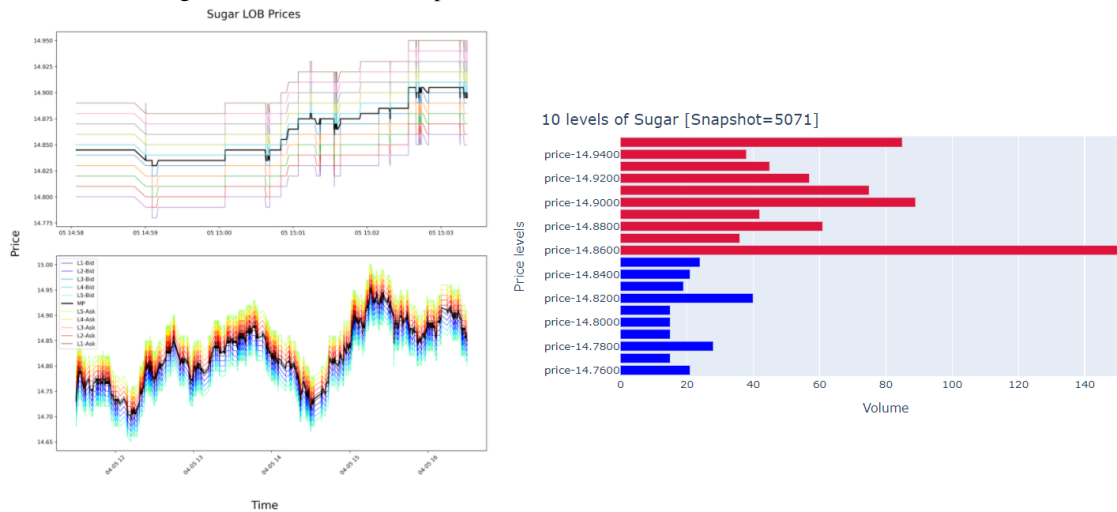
Sugar LOB Prices

14.950
14.925
14.900
14.875
14.850
14.825
14.800
14.775

05 14:58
05 14:59
05 15:00
05 15:01
05 15:02
05 15:03

Price

15.00
14.95
14.90
14.85
14.80
14.75
14.70
14.65

L1-Bid
L2-Bid
L3-Bid
L4-Bid
L5-Bid
MP
L5-Ask
L4-Ask
L3-Ask
L2-Ask
L1-Ask

04-05 12
04-05 13
04-05 14
04-05 15
04-05 16

Time

10 levels of Sugar [Snapshot=5071]

price-14.9400
price-14.9200
price-14.9000
price-14.8800
price-14.8600
price-14.8400
price-14.8200
price-14.8000
price-14.7800
price-14.7600

Price levels

0
20
40
60
80
100
120
140

Volume